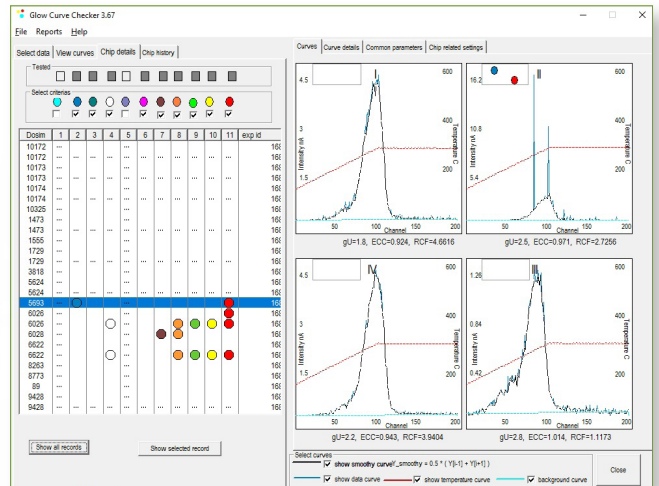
Glow Curve Checker 3.67

File Reports Help

Select data | View curves | Chip details | Chip history

Tested

Select criterias

| Dosim | 1 | 2 | 3 | 4 | 5 | 6 | 7 | 8 | 9 | 10 | 11 | exp id |
|---|---|---|---|---|---|---|---|---|---|---|---|---|
| 10172 | ... | | | | ... | | | | | | | 16 |
| 10172 | ... | ... | ... | ... | ... | ... | ... | ... | ... | ... | ... | 16 |
| 10173 | ... | | | | ... | | | | | | | 16 |
| 10173 | ... | ... | ... | ... | ... | ... | ... | ... | ... | ... | ... | 16 |
| 10174 | ... | | | | ... | | | | | | | 16 |
| 10174 | ... | ... | ... | ... | ... | ... | ... | ... | ... | ... | ... | 16 |
| 10325 | ... | | | | ... | | | | | | | 16 |
| 1473 | ... | | | | ... | | | | | | | 16 |
| 1473 | ... | ... | ... | ... | ... | ... | ... | ... | ... | ... | ... | 16 |
| 1555 | ... | | | | ... | | | | | | | 16 |
| 1729 | ... | | | | ... | | | | | | | 16 |
| 1729 | ... | ... | ... | ... | ... | ... | ... | ... | ... | ... | ... | 16 |
| 3818 | ... | | | | ... | | | | | | | 16 |
| 5624 | ... | | | | ... | | | | | | | 16 |
| 5624 | ... | ... | ... | ... | ... | ... | ... | ... | ... | ... | ... | 16 |
| 5693 | ... | | | | ... | | | | | | | 16 |
| 6026 | ... | | | | ... | | | | | | | 16 |
| 6026 | ... | | | | ... | | | | | | | 16 |
| 6028 | ... | | | | ... | | | | | | | 16 |
| 6622 | ... | | | | ... | | | | | | | 16 |
| 6622 | ... | | | | ... | | | | | | | 16 |
| 8263 | ... | | | | ... | | | | | | | 16 |
| 8773 | ... | | | | ... | | | | | | | 16 |
| 89 | ... | | | | ... | | | | | | | 16 |
| 9428 | ... | | | | ... | | | | | | | 16 |
| 9428 | ... | ... | ... | ... | ... | ... | ... | ... | ... | ... | ... | 16 |

Show all records | Show selected record

Curves | Curve details | Common parameters | Chip related settings

I
4.5
3
1.5
Intensity nA
600
400
200
Temperature C
50 100 150
Channel
gU=1.8, ECC=0.924, RCF=4.6616

II
16.2
10.8
5.4
Intensity nA
600
400
200
Temperature C
50 100 150
Channel
gU=2.5, ECC=0.971, RCF=2.7256

IV
4.5
3
1.5
Intensity nA
600
400
200
Temperature C
50 100 150
Channel
gU=2.2, ECC=0.943, RCF=3.9404

III
1.26
0.84
0.42
Intensity nA
600
400
200
Temperature C
50 100 150
Channel
gU=2.8, ECC=1.014, RCF=1.1173

Select curves
show smooth curve Y_smoothy = 0.5 * ( Y[i-1] + Y[i+1] )
show data curve
show temperature curve
background curve

Close